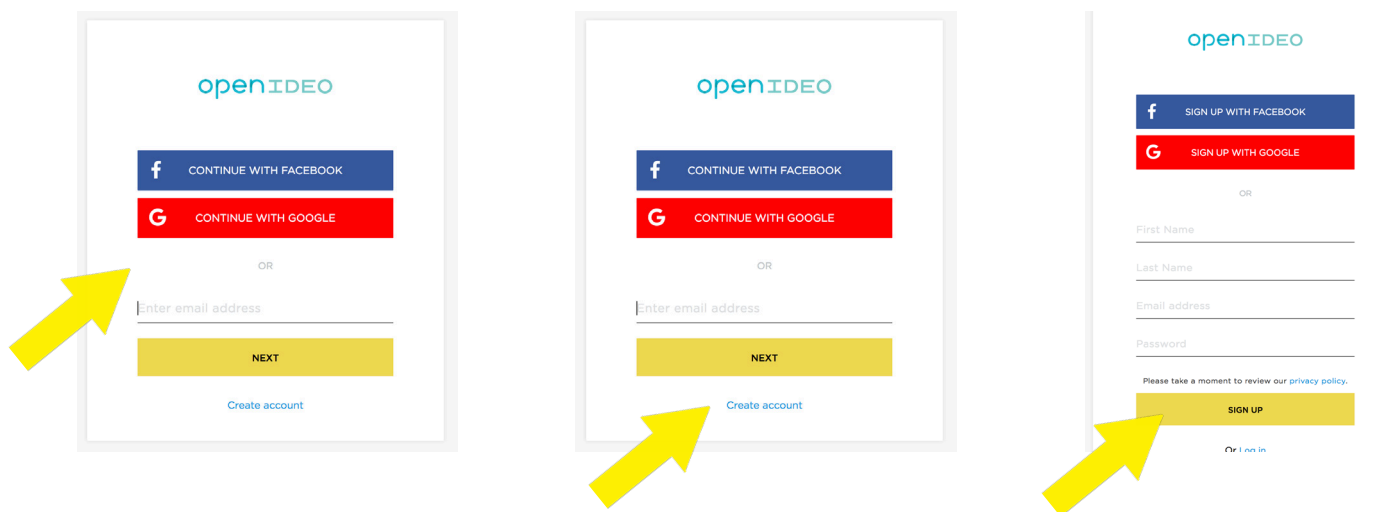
openIDEO

CONTINUE WITH FACEBOOK

CONTINUE WITH GOOGLE

OR

Enter email address

NEXT

Create account

openIDEO

CONTINUE WITH FACEBOOK

CONTINUE WITH GOOGLE

OR

Enter email address

NEXT

Create account

openIDEO

SIGN UP WITH FACEBOOK

SIGN UP WITH GOOGLE

OR

First Name

Last Name

Email address

Password

Please take a moment to review our privacy policy.

SIGN UP

Or Log in